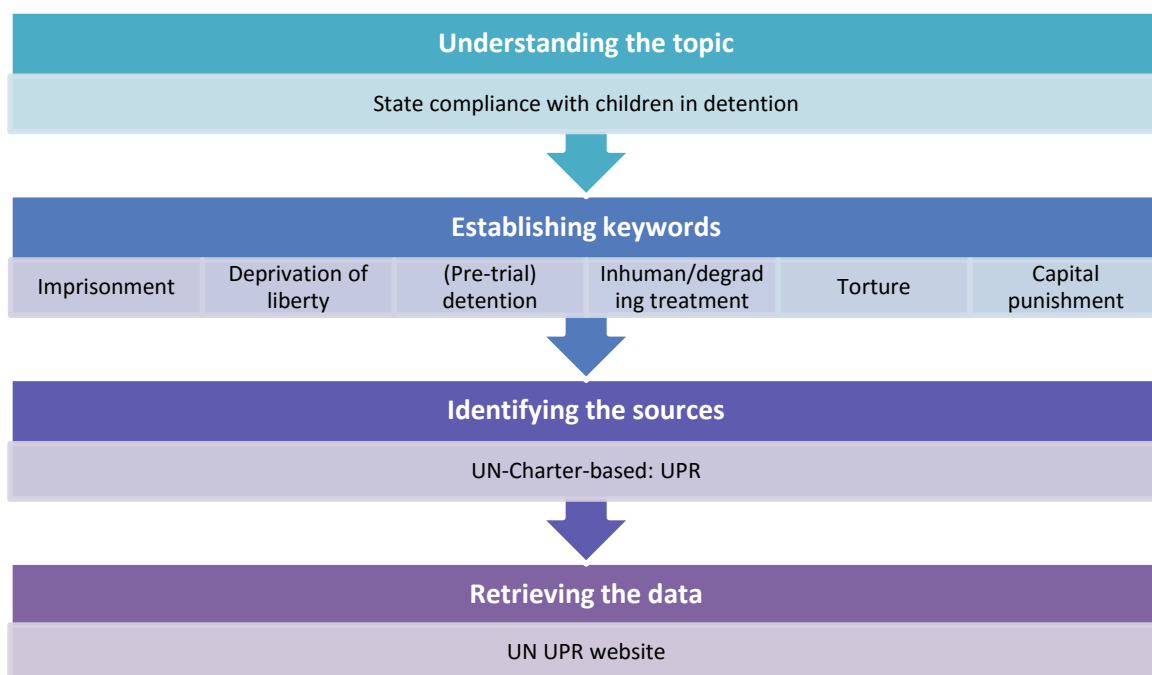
Understanding the topic

State compliance with children in detention

Establishing keywords

Imprisonment

Deprivation of liberty

(Pre-trial) detention

Inhuman/degrading treatment

Torture

Capital punishment

Identifying the sources

UN-Charter-based: UPR

Retrieving the data

UN UPR website